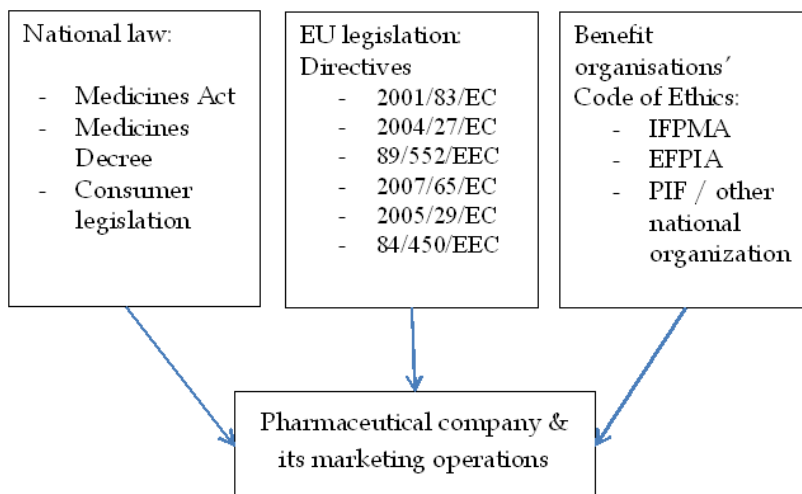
National law:

- Medicines Act
- Medicines Decree
- Consumer legislation

EU legislation: Directives

- 2001/83/EC
- 2004/27/EC
- 89/552/EEC
- 2007/65/EC
- 2005/29/EC
- 84/450/EEC

Benefit organisations´ Code of Ethics:

- IFPMA
- EFPIA
- PIF / other national organization

Pharmaceutical company & its marketing operations